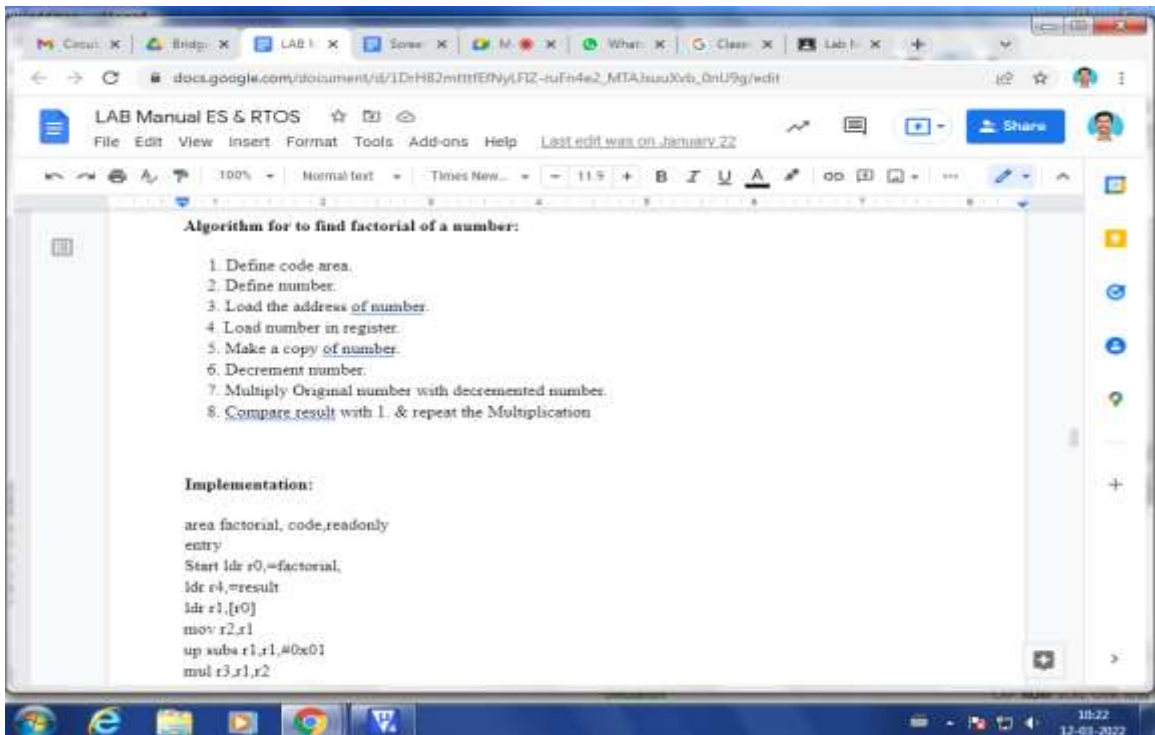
M Circu ✕ | Bridg ✕ | LAB M ✕ | Scree ✕ | M ✕ | Wha ✕ | G Clas ✕ | Lab M ✕ | +

docs.google.com/document/d/1DrH82mtttfEfNyLFlZ-ruFn4e2_MTAJsuuXvb_0nU9g/edit

LAB Manual ES & RTOS
File Edit View Insert Format Tools Add-ons Help Last edit was on January 22

Share

100% Normal text Times New... 11.5 B I U A

Algorithm for to find factorial of a number:

1. Define code area.
2. Define number.
3. Load the address of number.
4. Load number in register.
5. Make a copy of number.
6. Decrement number.
7. Multiply Original number with decremented number.
8. Compare result with 1. & repeat the Multiplication

Implementation:

area factorial, code,readonly
entry
Start ldr r0,=factorial,
ldr r4,=result
ldr r1,[r0]
mov r2,r1
up subs r1,r1,#0x01
mul r3,r1,r2

10:22
12-03-2022